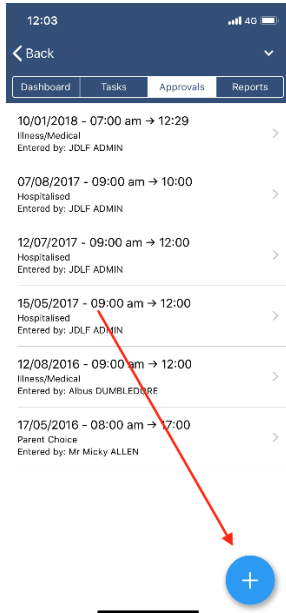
12:03 4G

Back

Dashboard | Tasks | Approvals | Reports

10/01/2018 - 07:00 am → 12:29
Illness/Medical
Entered by: JDLF ADMIN

07/08/2017 - 09:00 am → 10:00
Hospitalised
Entered by: JDLF ADMIN

12/07/2017 - 09:00 am → 12:00
Hospitalised
Entered by: JDLF ADMIN

15/05/2017 - 09:00 am → 12:00
Hospitalised
Entered by: JDLF ADMIN

12/08/2016 - 09:00 am → 12:00
Illness/Medical
Entered by: Albus DUMBLEDORE

17/05/2016 - 08:00 am → 17:00
Parent Choice
Entered by: Mr Micky ALLEN

+